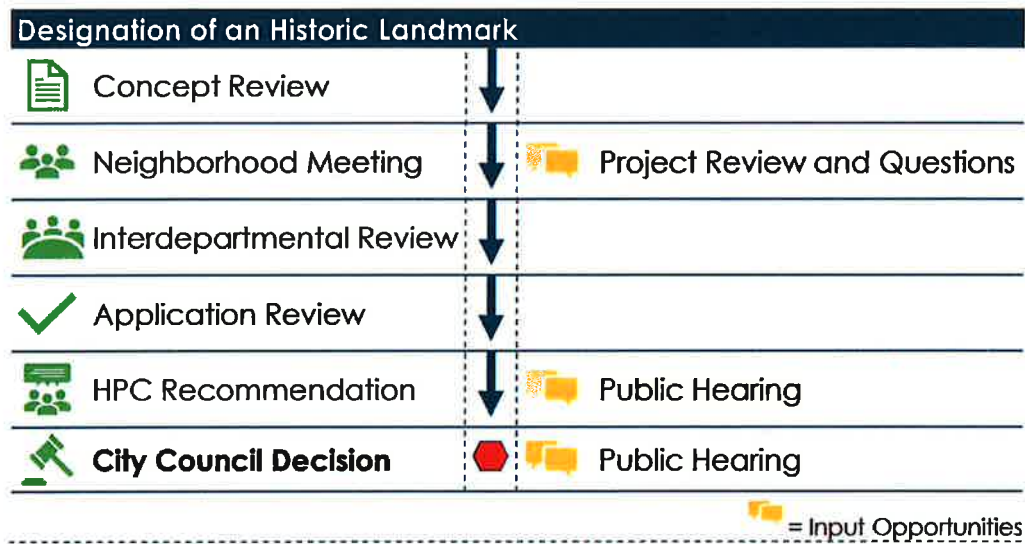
Designation of an Historic Landmark

| | |
|---|---|
| Concept Review | |
| Neighborhood Meeting | Project Review and Questions |
| Interdepartmental Review | |
| Application Review | |
| HPC Recommendation | Public Hearing |
| **City Council Decision** | Public Hearing |

= Input Opportunities